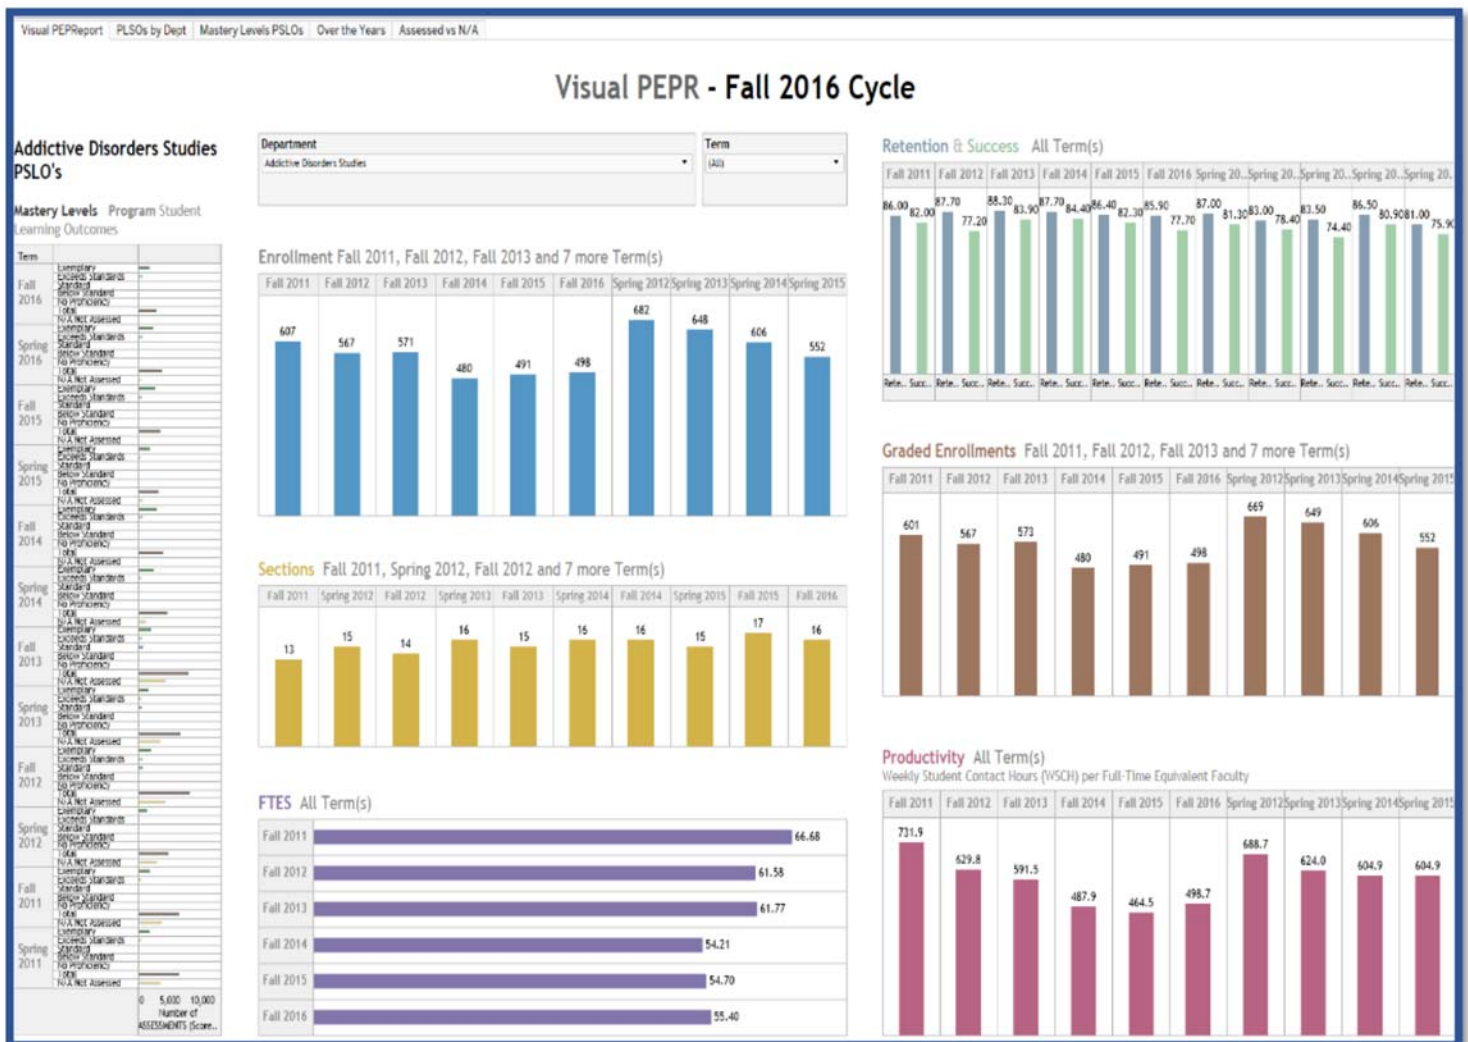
Visual PEPReport | PLSOs by Dept | Mastery Levels PSLOs | Over the Years | Assessed vs N/A

Visual PEPR - Fall 2016 Cycle

Addictive Disorders Studies PSLO's

Mastery Levels Program Student Learning Outcomes

| Term | |
|---|---|
| Fall 2016 | Exemplary, Exceeds Standards, Standard, Below Standard, No Proficiency, Total, N/A Not Assessed |
| Spring 2016 | Exemplary, Exceeds Standards, Standard, Below Standard, No Proficiency, Total, N/A Not Assessed |
| Fall 2015 | Exemplary, Exceeds Standards, Standard, Below Standard, No Proficiency, Total, N/A Not Assessed |
| Spring 2015 | Exemplary, Exceeds Standards, Standard, Below Standard, No Proficiency, Total, N/A Not Assessed |
| Fall 2014 | Exemplary, Exceeds Standards, Standard, Below Standard, No Proficiency, Total, N/A Not Assessed |
| Spring 2014 | Exemplary, Exceeds Standards, Standard, Below Standard, No Proficiency, Total, N/A Not Assessed |
| Fall 2013 | Exemplary, Exceeds Standards, Standard, Below Standard, No Proficiency, Total, N/A Not Assessed |
| Spring 2013 | Exemplary, Exceeds Standards, Standard, Below Standard, No Proficiency, Total, N/A Not Assessed |
| Fall 2012 | Exemplary, Exceeds Standards, Standard, Below Standard, No Proficiency, Total, N/A Not Assessed |
| Spring 2012 | Exemplary, Exceeds Standards, Standard, Below Standard, No Proficiency, Total, N/A Not Assessed |
| Fall 2011 | Exemplary, Exceeds Standards, Standard, Below Standard, No Proficiency, Total, N/A Not Assessed |
| Spring 2011 | Exemplary, Exceeds Standards, Standard, Below Standard, No Proficiency, Total, N/A Not Assessed |

0 5,000 10,000
Number of ASSESSMENTS (Score...

Department
Addictive Disorders Studies

Term
(All)

Enrollment Fall 2011, Fall 2012, Fall 2013 and 7 more Term(s)

| Fall 2011 | Fall 2012 | Fall 2013 | Fall 2014 | Fall 2015 | Fall 2016 | Spring 2012 | Spring 2013 | Spring 2014 | Spring 2015 |
|---|---|---|---|---|---|---|---|---|---|
| 607 | 567 | 571 | 480 | 491 | 498 | 682 | 648 | 606 | 552 |

Sections Fall 2011, Spring 2012, Fall 2012 and 7 more Term(s)

| Fall 2011 | Spring 2012 | Fall 2012 | Spring 2013 | Fall 2013 | Spring 2014 | Fall 2014 | Spring 2015 | Fall 2015 | Fall 2016 |
|---|---|---|---|---|---|---|---|---|---|
| 13 | 15 | 14 | 16 | 15 | 16 | 16 | 15 | 17 | 16 |

FTES All Term(s)

| Term | FTES |
|---|---|
| Fall 2011 | 66.68 |
| Fall 2012 | 61.58 |
| Fall 2013 | 61.77 |
| Fall 2014 | 54.21 |
| Fall 2015 | 54.70 |
| Fall 2016 | 55.40 |

Retention & Success All Term(s)

| Fall 2011 | Fall 2012 | Fall 2013 | Fall 2014 | Fall 2015 | Fall 2016 | Spring 20.. | Spring 20.. | Spring 20.. | Spring 20.. |
|---|---|---|---|---|---|---|---|---|---|
| 86.00 / 82.00 | 87.70 / 77.20 | 88.30 / 83.90 | 87.70 / 84.40 | 86.40 / 82.30 | 85.90 / 77.70 | 87.00 / 81.30 | 83.00 / 78.40 | 83.50 / 74.40 | 86.50 / 80.90 | 81.00 / 75.9 |

Rete.. Succ.. Rete.. Succ.. Rete.. Succ.. Rete.. Succ.. Rete.. Succ.. Rete.. Succ.. Rete.. Succ.. Rete.. Succ.. Rete.. Succ.. Rete.. Succ.. Rete.. Succ..

Graded Enrollments Fall 2011, Fall 2012, Fall 2013 and 7 more Term(s)

| Fall 2011 | Fall 2012 | Fall 2013 | Fall 2014 | Fall 2015 | Fall 2016 | Spring 2012 | Spring 2013 | Spring 2014 | Spring 2015 |
|---|---|---|---|---|---|---|---|---|---|
| 601 | 567 | 573 | 480 | 491 | 498 | 669 | 649 | 606 | 552 |

Productivity All Term(s)
Weekly Student Contact Hours (WSCH) per Full-Time Equivalent Faculty

| Fall 2011 | Fall 2012 | Fall 2013 | Fall 2014 | Fall 2015 | Fall 2016 | Spring 2012 | Spring 2013 | Spring 2014 | Spring 2015 |
|---|---|---|---|---|---|---|---|---|---|
| 731.9 | 629.8 | 591.5 | 487.9 | 464.5 | 498.7 | 688.7 | 624.0 | 604.9 | 604.9 |